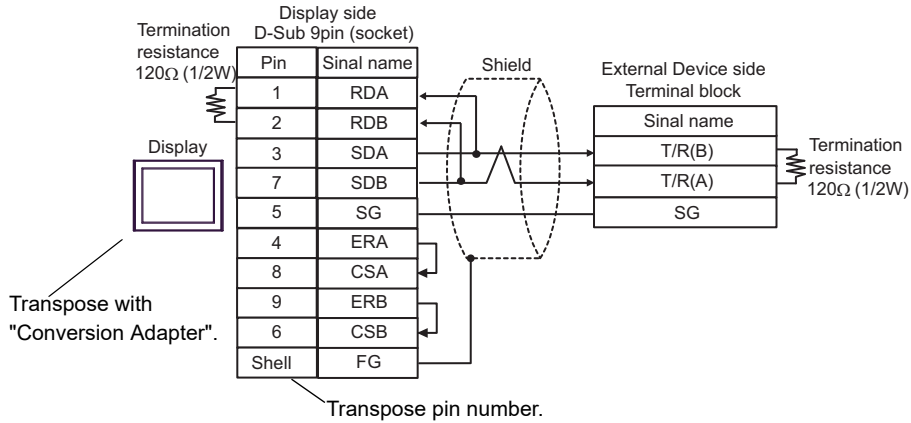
Termination resistance 120Ω (1/2W)

Display side
D-Sub 9pin (socket)

| Pin | Sinal name |
|---|---|
| 1 | RDA |
| 2 | RDB |
| 3 | SDA |
| 7 | SDB |
| 5 | SG |
| 4 | ERA |
| 8 | CSA |
| 9 | ERB |
| 6 | CSB |
| Shell | FG |

Shield

External Device side
Terminal block

| Sinal name |
|---|
| T/R(B) |
| T/R(A) |
| SG |

Termination resistance 120Ω (1/2W)

Display

Transpose with "Conversion Adapter".

Transpose pin number.